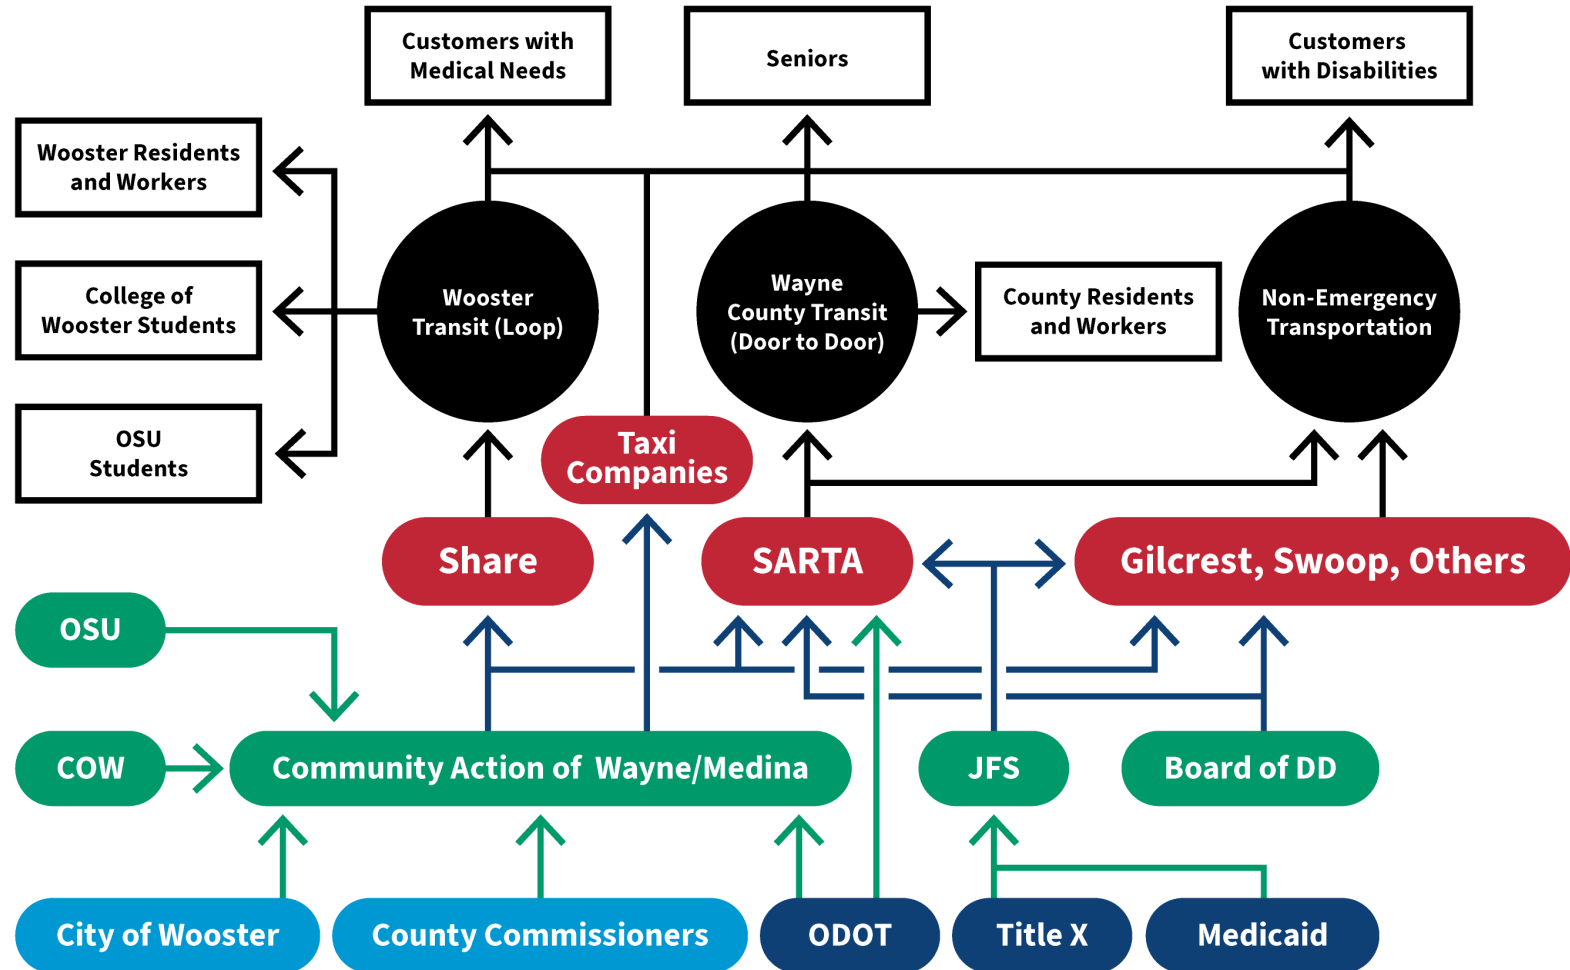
Customers with Medical Needs

Seniors

Customers with Disabilities

Wooster Residents and Workers

College of Wooster Students

OSU Students

Wooster Transit (Loop)

Wayne County Transit (Door to Door)

County Residents and Workers

Non-Emergency Transportation

Taxi Companies

Share

SARTA

Gilcrest, Swoop, Others

OSU

COW

Community Action of Wayne/Medina

JFS

Board of DD

City of Wooster

County Commissioners

ODOT

Title X

Medicaid